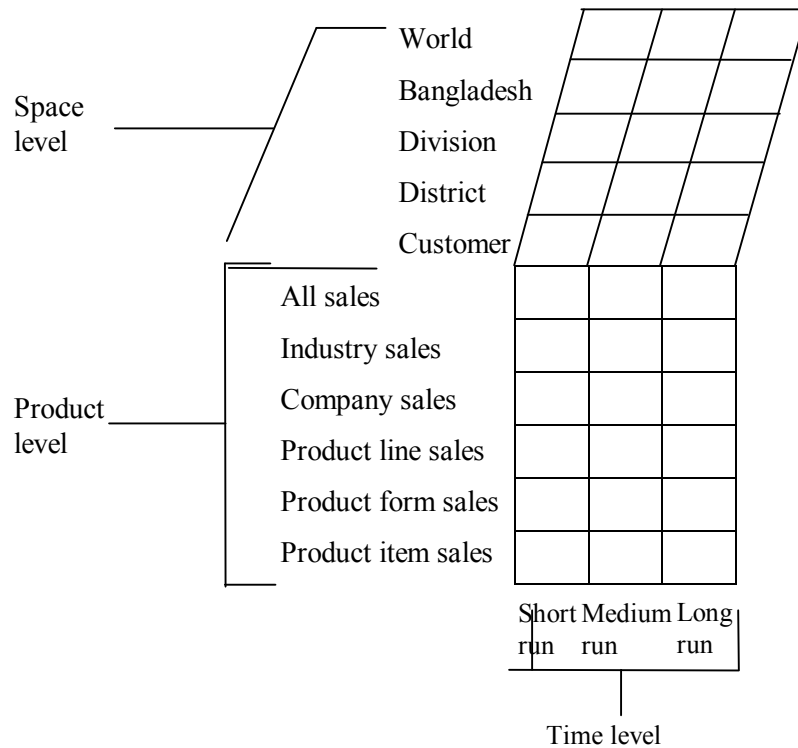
Space level

World

Bangladesh

Division

District

Customer

Product level

All sales

Industry sales

Company sales

Product line sales

Product form sales

Product item sales

Short run

Medium run

Long run

Time level